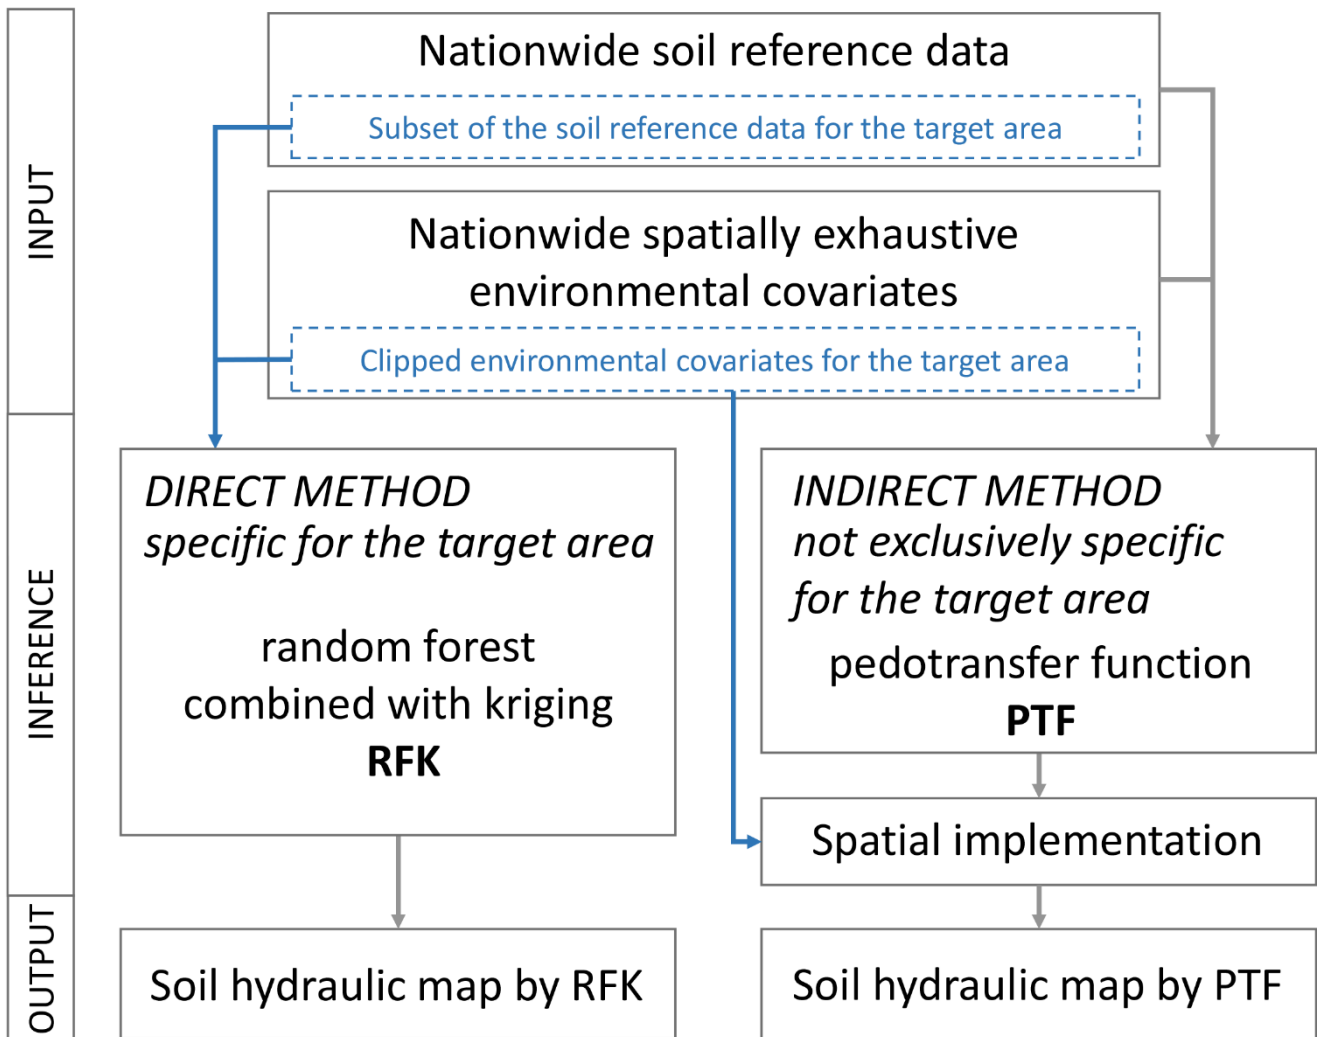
INPUT

Nationwide soil reference data

Subset of the soil reference data for the target area

Nationwide spatially exhaustive environmental covariates

Clipped environmental covariates for the target area

INFERENCE

DIRECT METHOD
specific for the target area

random forest combined with kriging
**RFK**

INDIRECT METHOD
not exclusively specific for the target area

pedotransfer function
**PTF**

Spatial implementation

OUTPUT

Soil hydraulic map by RFK

Soil hydraulic map by PTF